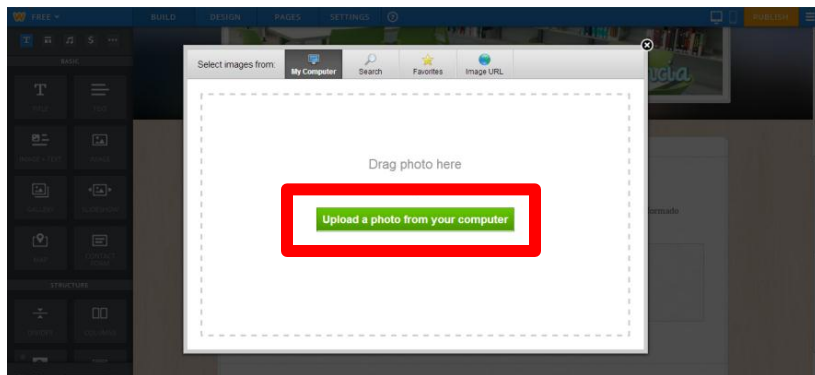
FREE

BUILD DESIGN PAGES SETTINGS ?

PUBLISH

BASIC

TITLE TEXT

IMAGE + TEXT IMAGE

GALLERY SLIDESHOW

MAP CONTACT FORM

STRUCTURE

DIVIDER COLUMNS

Select images from: My Computer Search Favorites Image URL

Drag photo here

Upload a photo from your computer

formado